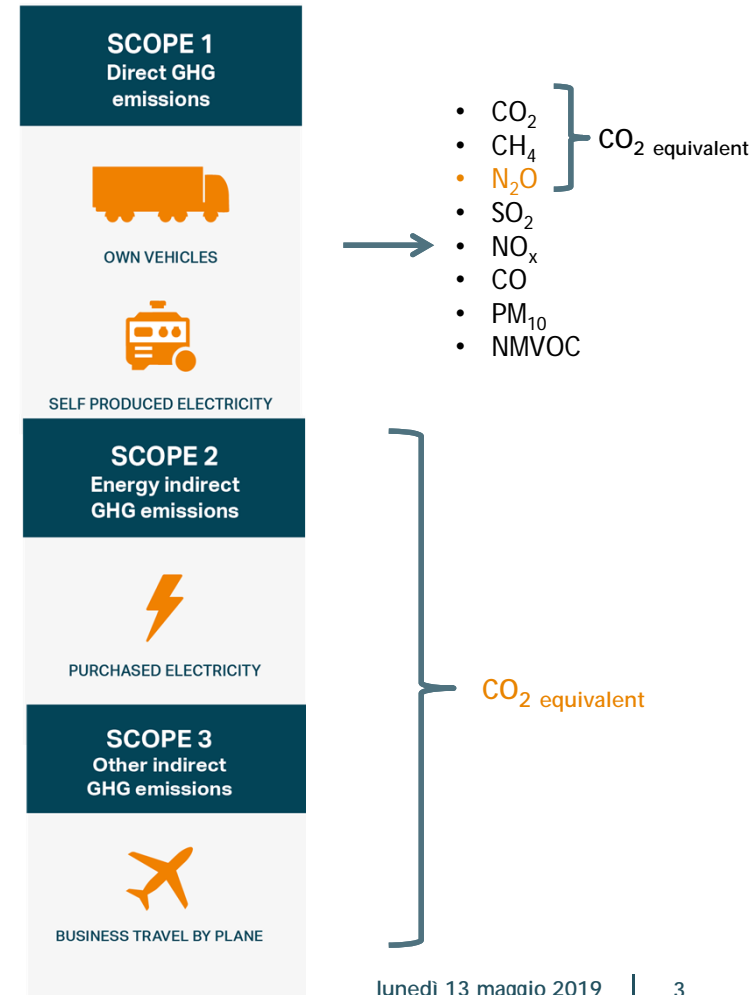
SCOPE 1
Direct GHG emissions

OWN VEHICLES

SELF PRODUCED ELECTRICITY

- $CO_2$
- $CH_4$
- $N_2O$
- $SO_2$
- $NO_x$
- CO
- $PM_{10}$
- NMVOC

$CO_2$ equivalent

SCOPE 2
Energy indirect GHG emissions

PURCHASED ELECTRICITY

SCOPE 3
Other indirect GHG emissions

BUSINESS TRAVEL BY PLANE

$CO_2$ equivalent

lunedì 13 maggio 2019 | 3